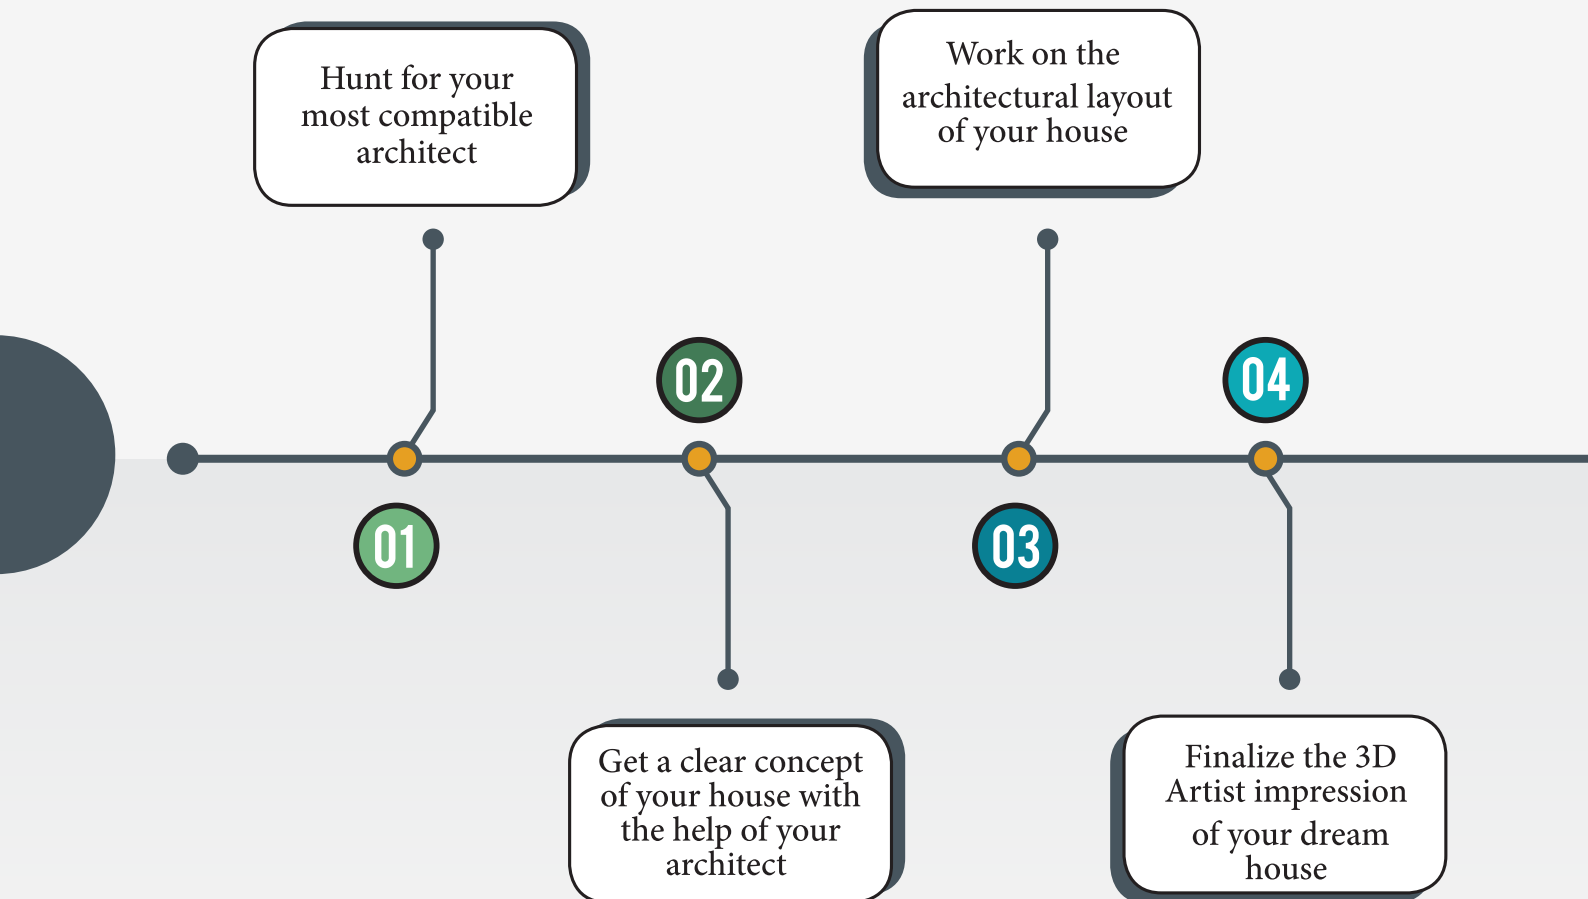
Hunt for your most compatible architect

Work on the architectural layout of your house

02

04

01

03

Get a clear concept of your house with the help of your architect

Finalize the 3D Artist impression of your dream house